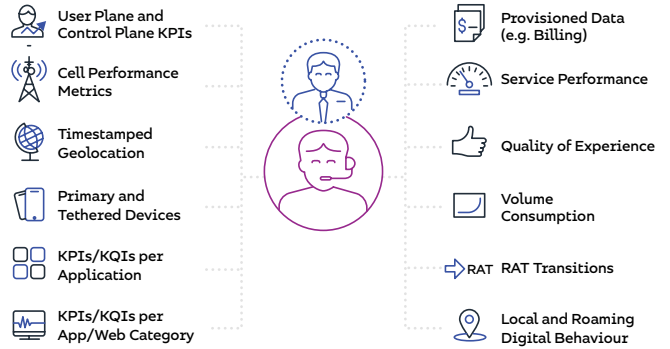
User Plane and Control Plane KPIs

Cell Performance Metrics

Timestamped Geolocation

Primary and Tethered Devices

KPIs/KQIs per Application

KPIs/KQIs per App/Web Category

Provisioned Data (e.g. Billing)

Service Performance

Quality of Experience

Volume Consumption

RAT RAT Transitions

Local and Roaming Digital Behaviour